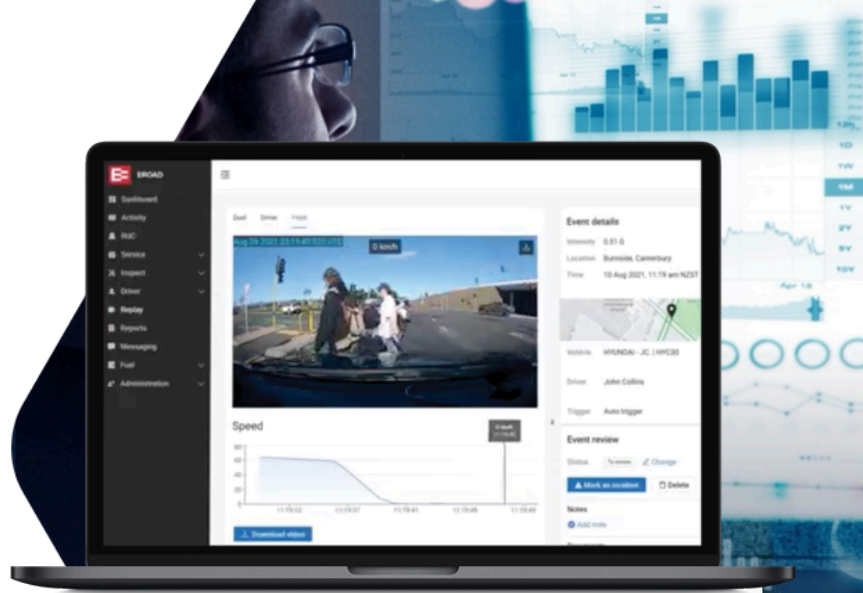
EROAD
Dashboard
Activity
RUC
Service
Inspect
Driver
Replay
Reports
Messaging
Fuel
Administration

Dual
Driver
Front

Aug 09 2021 23:19:40
0 km/h

Speed

Download video

Event details
Intensity 0.51 G
Location Burnside, Canterbury
Time 10 Aug 2021, 11:19 am NZST
Vehicle HYUNDAI - JC | HYC30
Driver John Collins
Trigger Auto trigger

Event review
Status To review Change
Mark as incident
Delete
Notes
Add note

1D
1W
1M
1Y
2Y
5Y
10Y